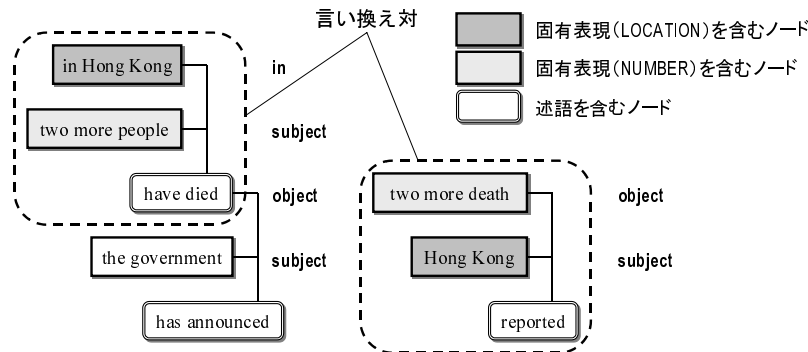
言い換え対

固有表現(LOCATION)を含むノード
固有表現(NUMBER)を含むノード
述語を含むノード

in Hong Kong
in
two more people
subject
have died
object
the government
subject
has announced

two more death
object
Hong Kong
subject
reported